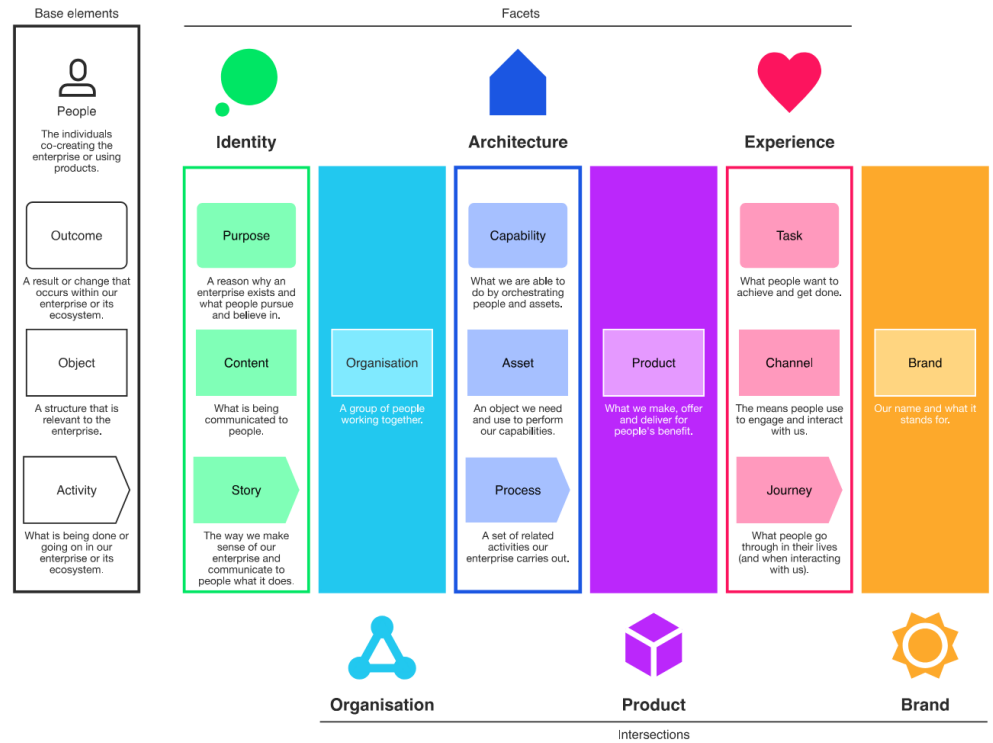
Base elements

People

The individuals co-creating the enterprise or using products.

Outcome

A result or change that occurs within our enterprise or its ecosystem.

Object

A structure that is relevant to the enterprise.

Activity

What is being done or going on in our enterprise or its ecosystem.

Facets

Identity

Purpose

A reason why an enterprise exists and what people pursue and believe in.

Content

What is being communicated to people.

Story

The way we make sense of our enterprise and communicate to people what it does.

Organisation

A group of people working together.

Architecture

Capability

What we are able to do by orchestrating people and assets.

Asset

An object we need and use to perform our capabilities.

Process

A set of related activities our enterprise carries out.

Product

What we make, offer and deliver for people's benefit.

Experience

Task

What people want to achieve and get done.

Channel

The means people use to engage and interact with us.

Journey

What people go through in their lives (and when interacting with us).

Brand

Our name and what it stands for.

Organisation

Product

Brand

Intersections